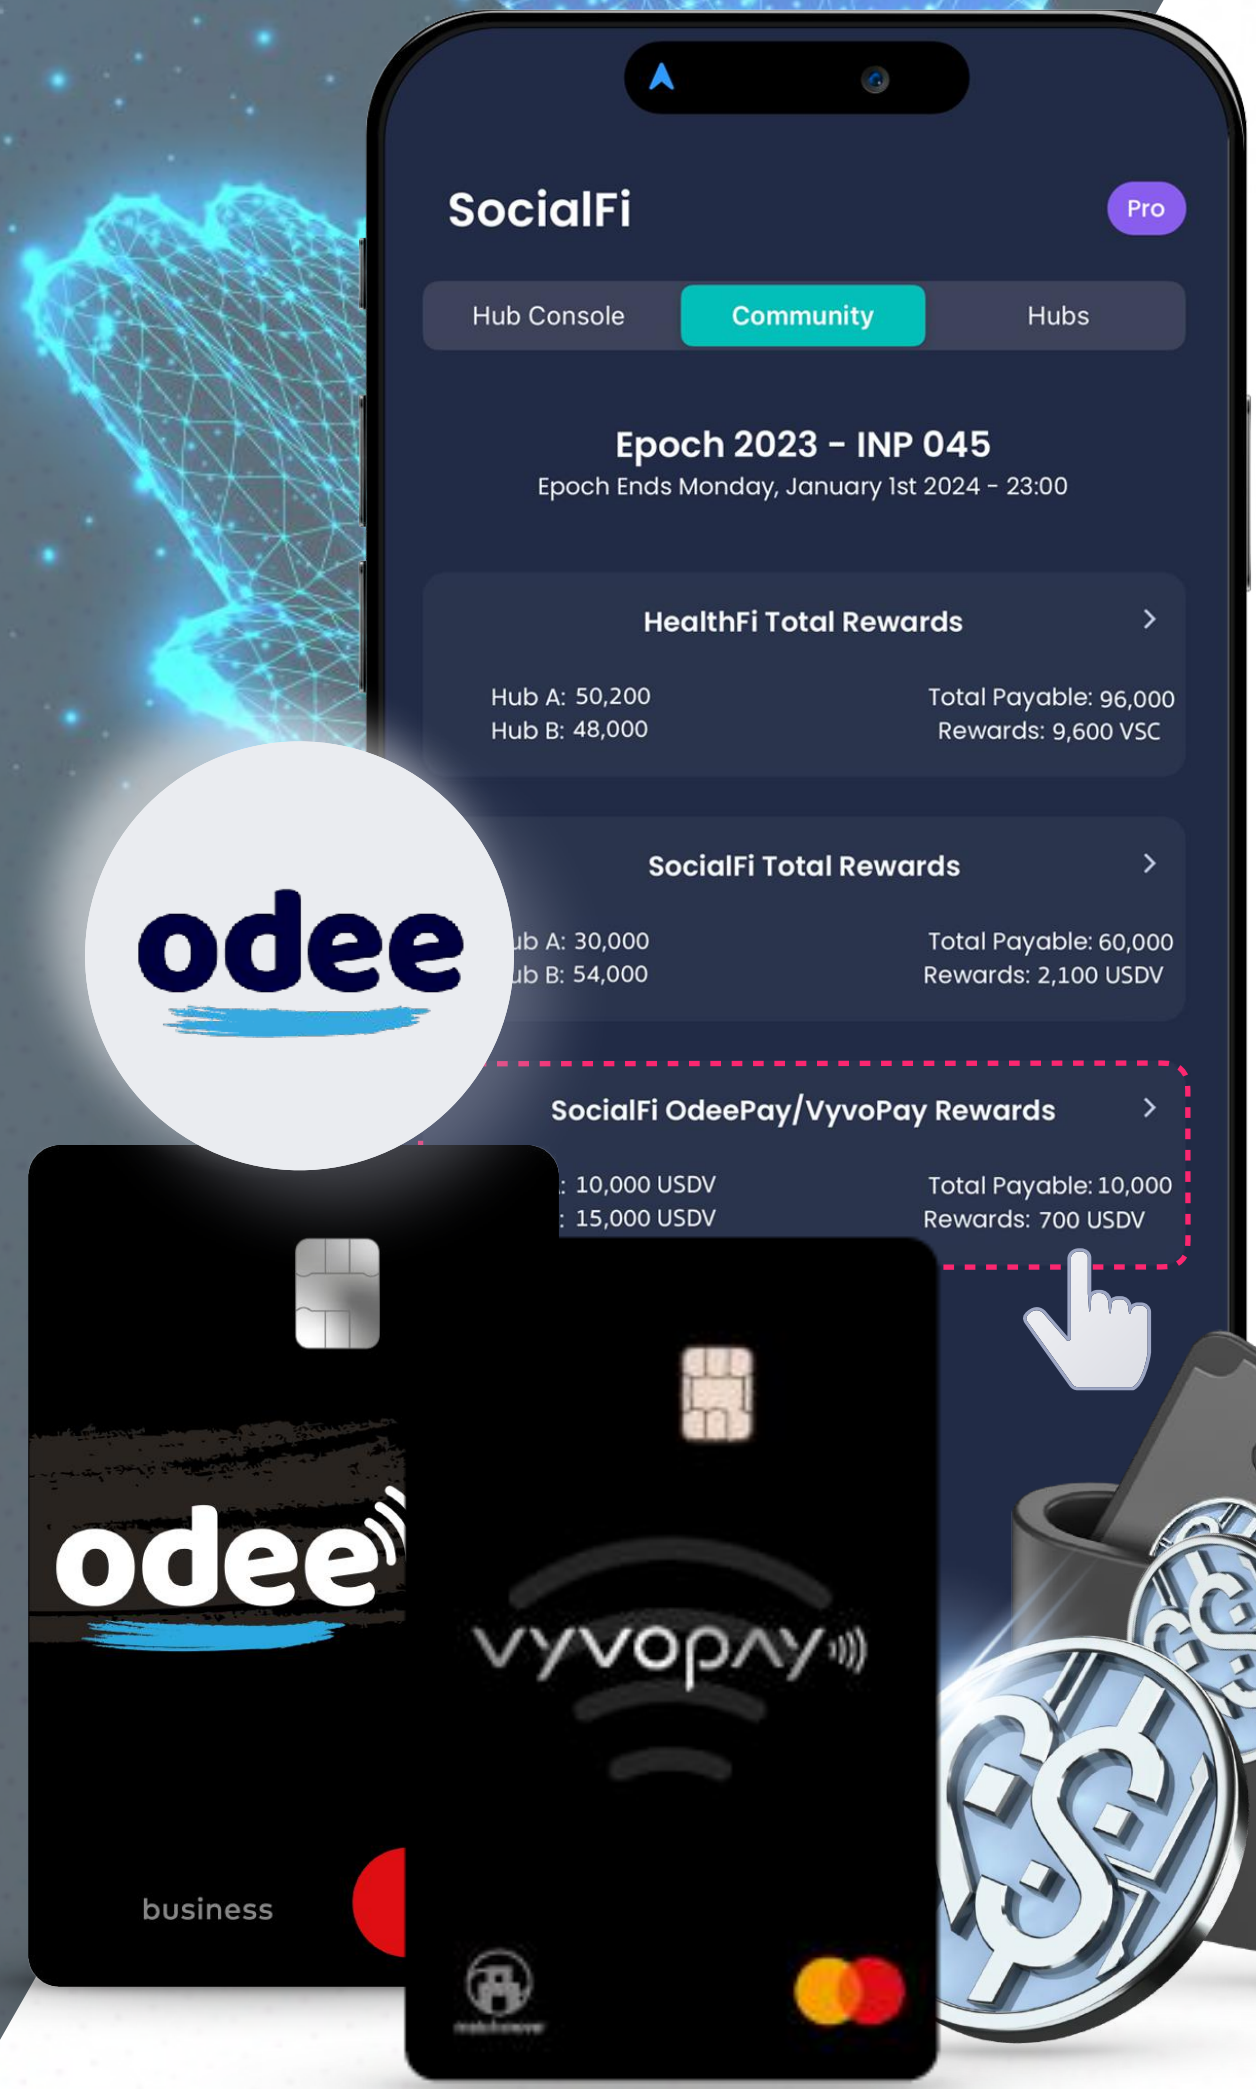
SocialFi

Pro

Hub Console
Community
Hubs

Epoch 2023 - INP 045
Epoch Ends Monday, January 1st 2024 - 23:00

HealthFi Total Rewards

Hub A: 50,200
Hub B: 48,000

Total Payable: 96,000
Rewards: 9,600 VSC

SocialFi Total Rewards

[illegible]ub A: 30,000
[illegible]ub B: 54,000

Total Payable: 60,000
Rewards: 2,100 USDV

SocialFi OdeePay/VyvoPay Rewards

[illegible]: 10,000 USDV
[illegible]: 15,000 USDV

Total Payable: 10,000
Rewards: 700 USDV

odee

odee

business

vyvopay